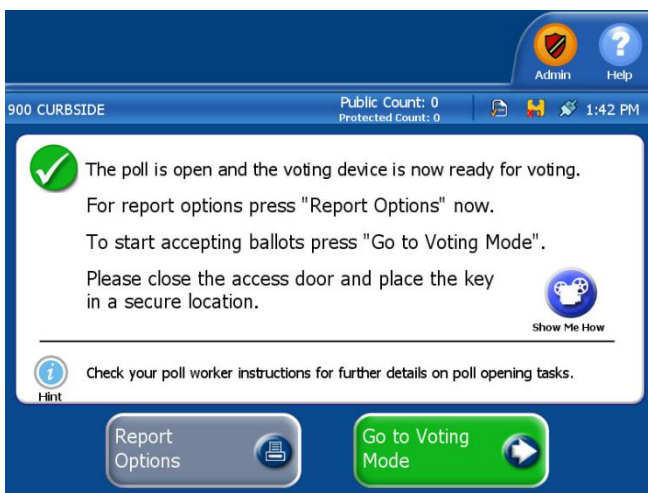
Admin
Help

900 CURBSIDE

Public Count: 0
Protected Count: 0

1:42 PM

The poll is open and the voting device is now ready for voting.

For report options press "Report Options" now.

To start accepting ballots press "Go to Voting Mode".

Please close the access door and place the key in a secure location.

Show Me How

Hint

Check your poll worker instructions for further details on poll opening tasks.

Report Options

Go to Voting Mode